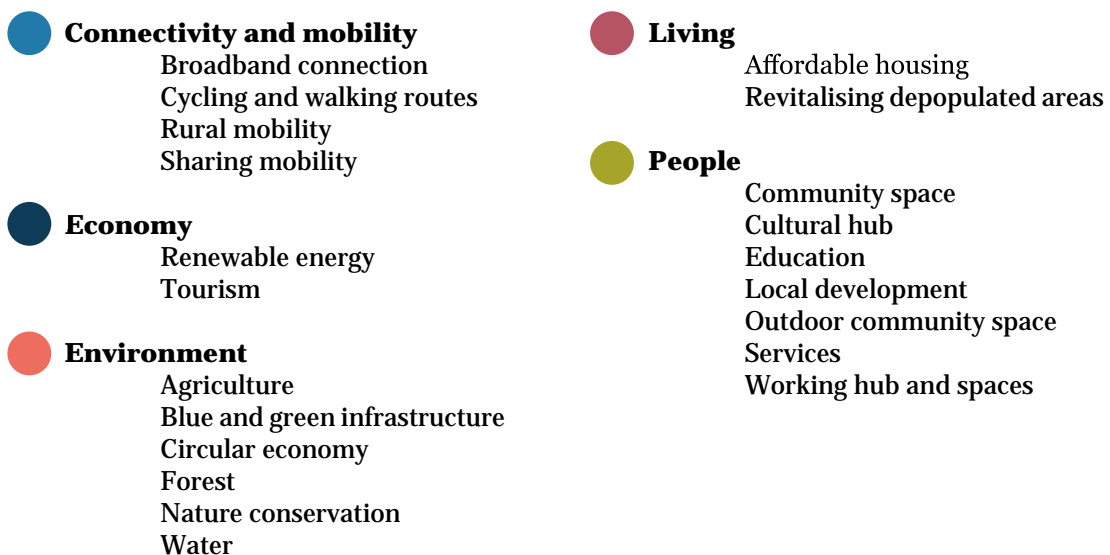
**Connectivity and mobility**
Broadband connection
Cycling and walking routes
Rural mobility
Sharing mobility

**Economy**
Renewable energy
Tourism

**Environment**
Agriculture
Blue and green infrastructure
Circular economy
Forest
Nature conservation
Water

**Living**
Affordable housing
Revitalising depopulated areas

**People**
Community space
Cultural hub
Education
Local development
Outdoor community space
Services
Working hub and spaces